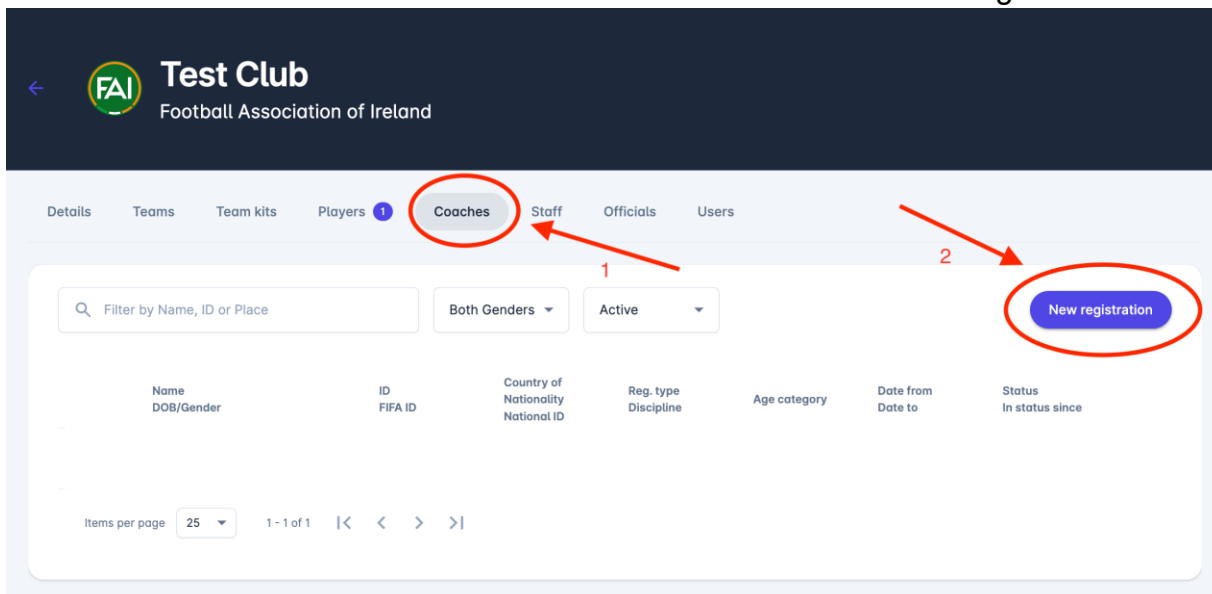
FAI
Test Club
Football Association of Ireland

Details Teams Team kits Players 1 Coaches Staff Officials Users

1
2

Filter by Name, ID or Place
Both Genders
Active
New registration

| Name DOB/Gender | ID FIFA ID | Country of Nationality National ID | Reg. type Discipline | Age category | Date from Date to | Status In status since |
|---|---|---|---|---|---|---|

Items per page 25
1 - 1 of 1